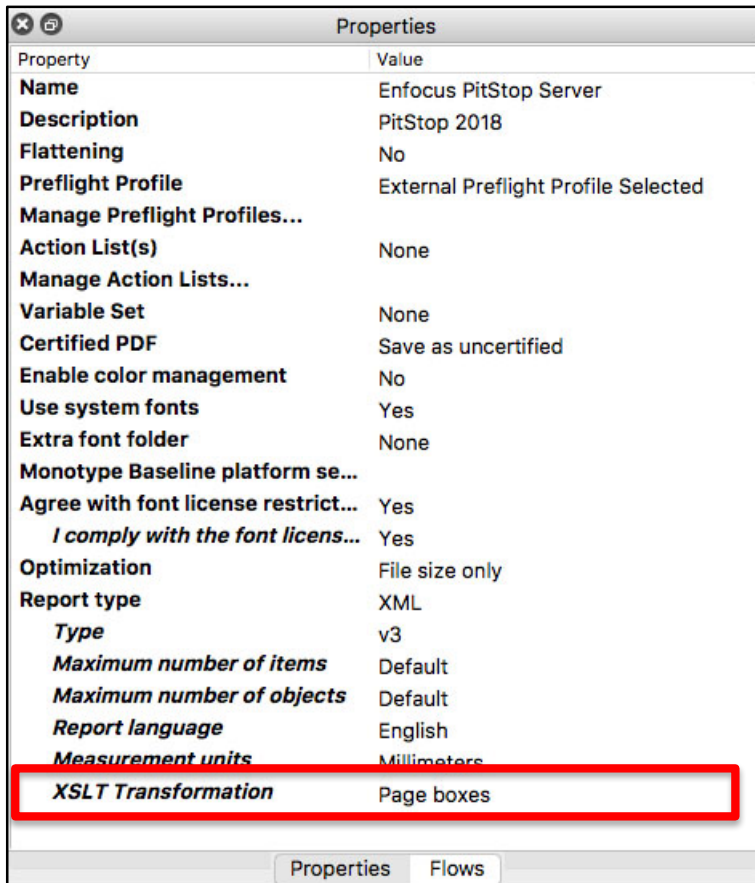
Properties

| Property | Value |
|---|---|
| Name | Enfocus PitStop Server |
| Description | PitStop 2018 |
| Flattening | No |
| Preflight Profile | External Preflight Profile Selected |
| Manage Preflight Profiles... | |
| Action List(s) | None |
| Manage Action Lists... | |
| Variable Set | None |
| Certified PDF | Save as uncertified |
| Enable color management | No |
| Use system fonts | Yes |
| Extra font folder | None |
| Monotype Baseline platform se... | |
| Agree with font license restrict... | Yes |
| I comply with the font licens... | Yes |
| Optimization | File size only |
| Report type | XML |
| Type | v3 |
| Maximum number of items | Default |
| Maximum number of objects | Default |
| Report language | English |
| Measurement units | Millimeters |
| XSLT Transformation | Page boxes |

Properties Flows